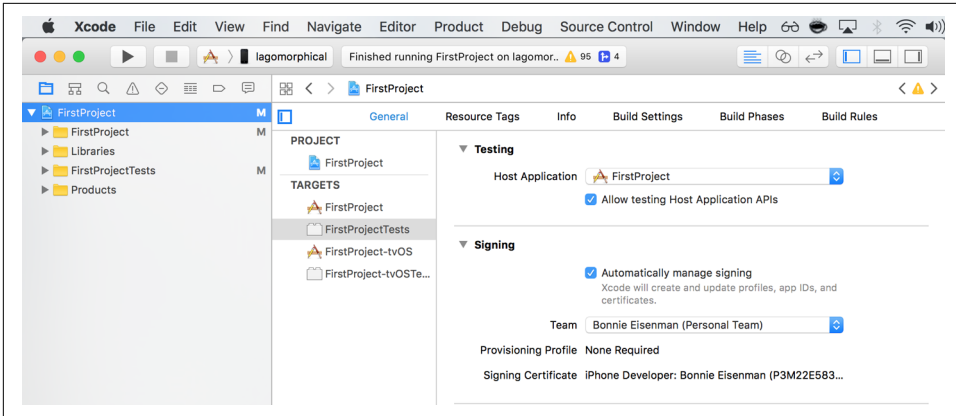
Xcode File Edit View Find Navigate Editor Product Debug Source Control Window Help

lagomorphical Finished running FirstProject on lagomor.. 95 4

FirstProject M
FirstProject M
Libraries
FirstProjectTests M
Products

FirstProject

General Resource Tags Info Build Settings Build Phases Build Rules

PROJECT
FirstProject
TARGETS
FirstProject
FirstProjectTests
FirstProject-tvOS
FirstProject-tvOSTe...

Testing
Host Application FirstProject
Allow testing Host Application APIs

Signing
Automatically manage signing
Xcode will create and update profiles, app IDs, and certificates.
Team Bonnie Eisenman (Personal Team)
Provisioning Profile None Required
Signing Certificate iPhone Developer: Bonnie Eisenman (P3M22E583...